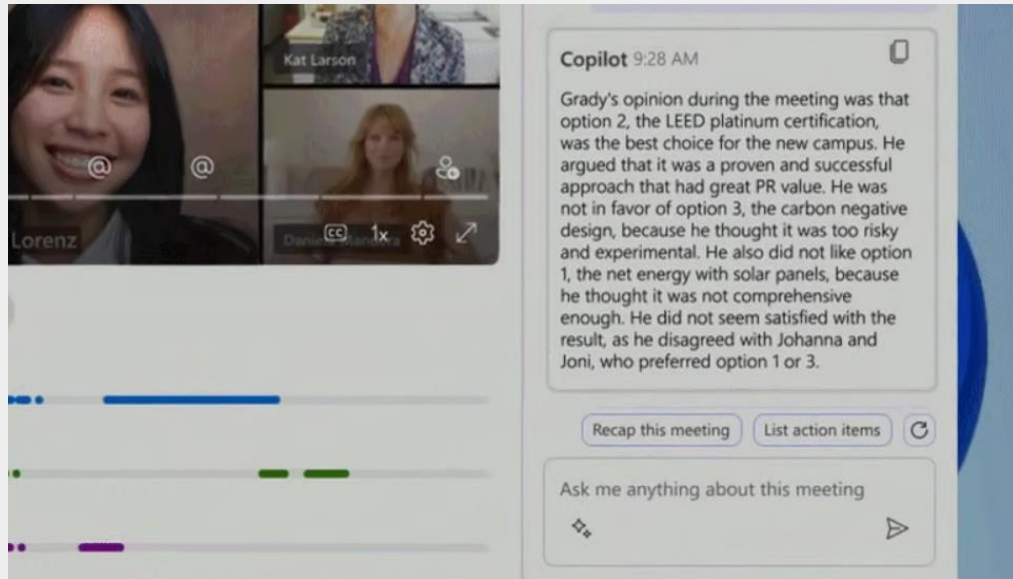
Kat Larson

Lorenz

Daniel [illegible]

1x

Copilot 9:28 AM

Grady's opinion during the meeting was that option 2, the LEED platinum certification, was the best choice for the new campus. He argued that it was a proven and successful approach that had great PR value. He was not in favor of option 3, the carbon negative design, because he thought it was too risky and experimental. He also did not like option 1, the net energy with solar panels, because he thought it was not comprehensive enough. He did not seem satisfied with the result, as he disagreed with Johanna and Joni, who preferred option 1 or 3.

Recap this meeting

List action items

Ask me anything about this meeting